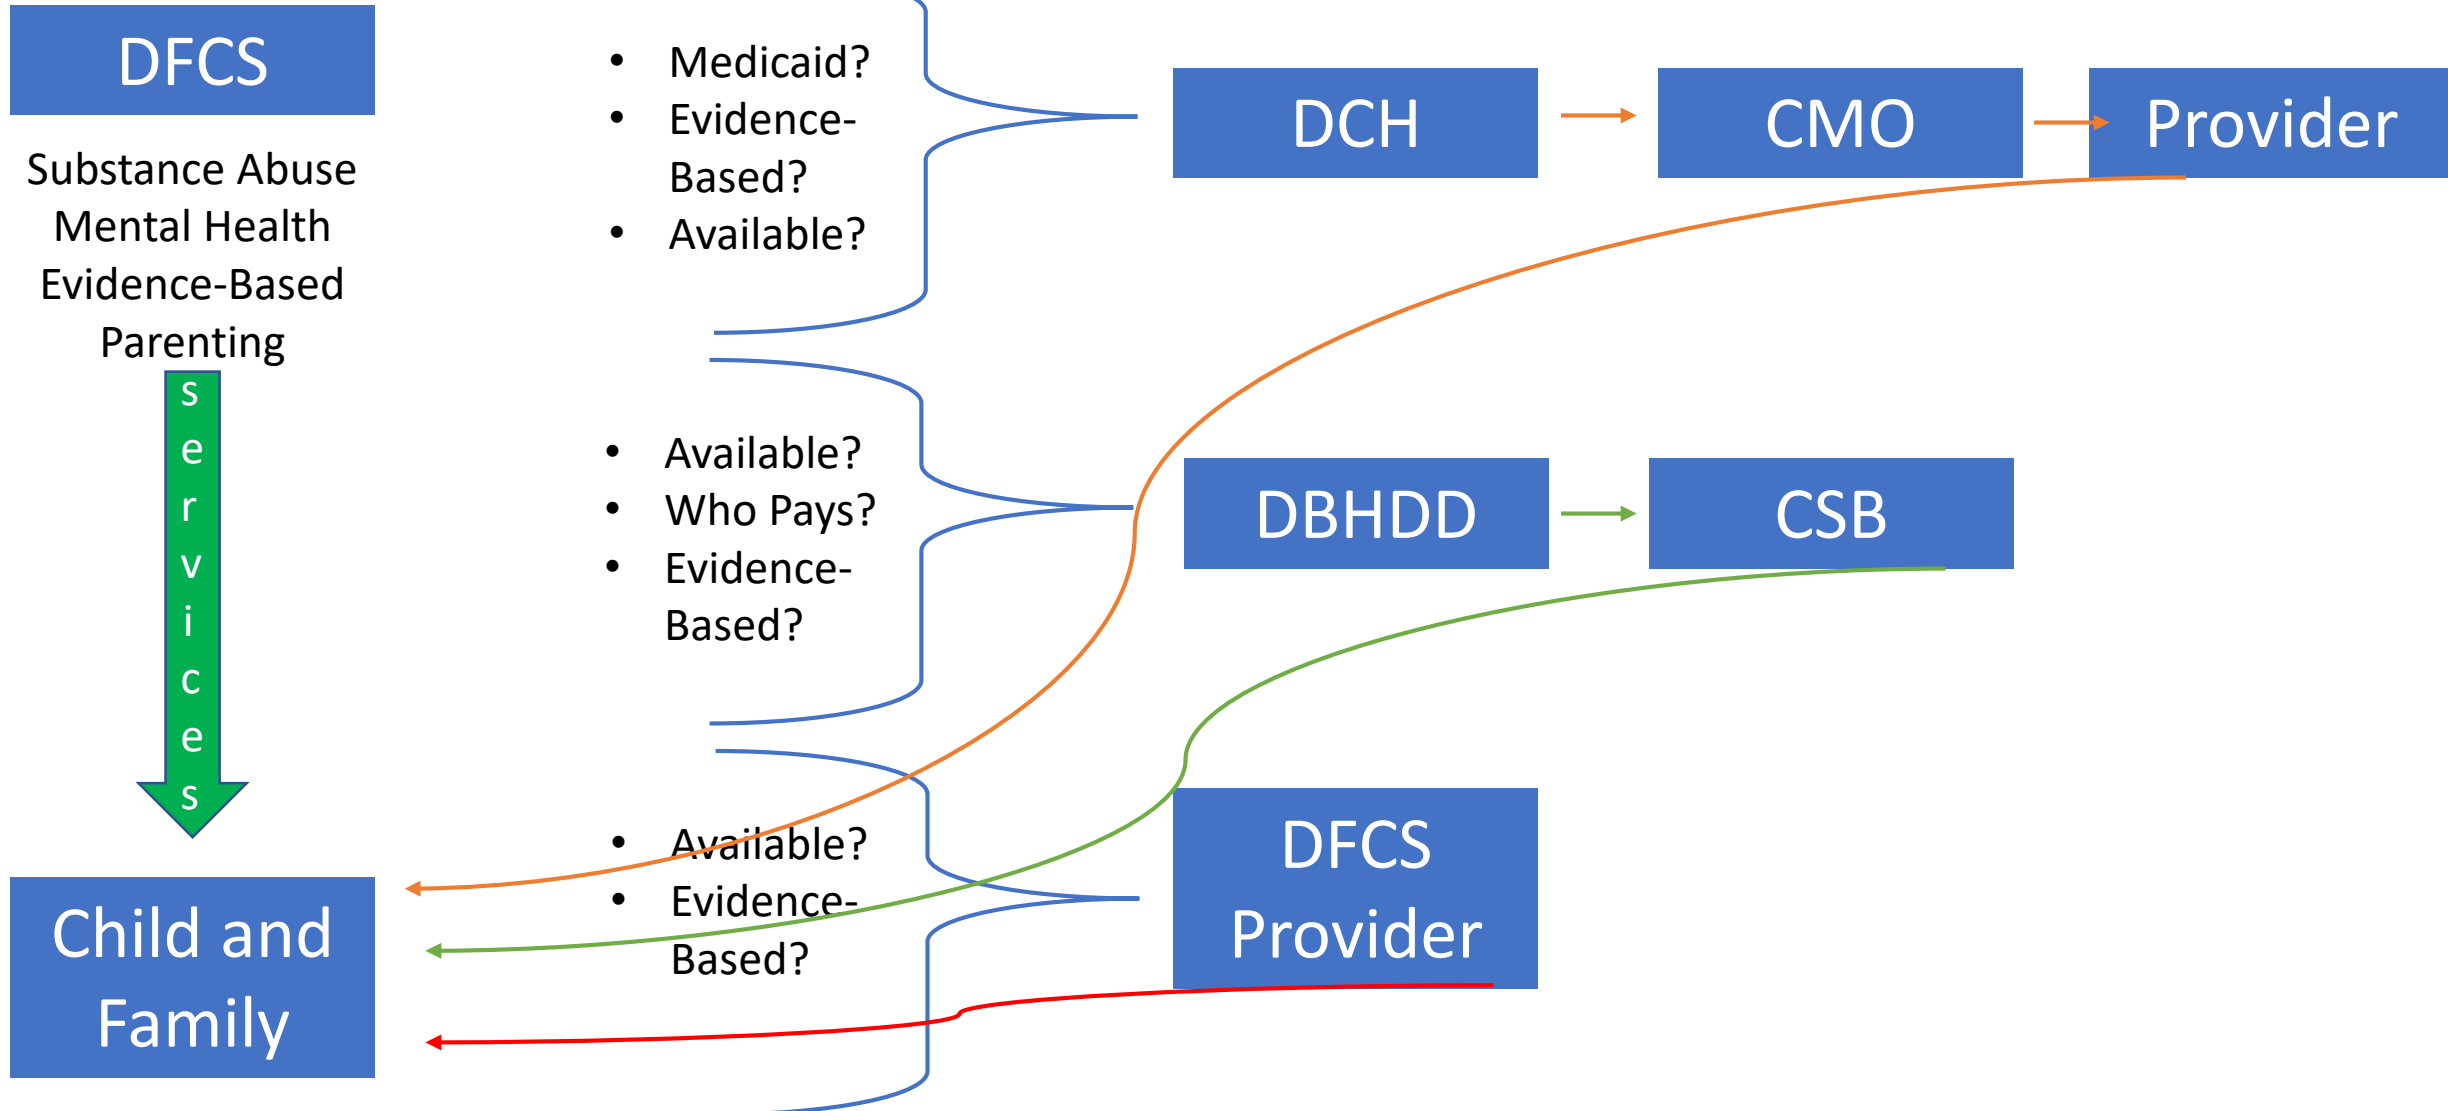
DFCS

Substance Abuse
Mental Health
Evidence-Based
Parenting

services

Child and Family

- Medicaid?
- Evidence-Based?
- Available?

DCH

CMO

Provider

- Available?
- Who Pays?
- Evidence-Based?

DBHDD

CSB

- Available?
- Evidence-Based?

DFCS Provider